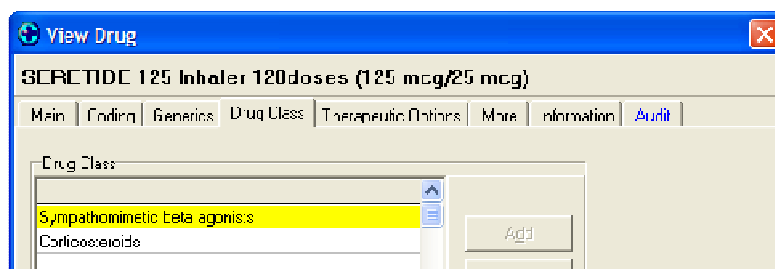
View Drug

SERETIDE 125 Inhaler 120doses (125 mcg/25 mcg)

Main | Coding | Generics | Drug Class | Therapeutic Options | More | Information | Audit

Drug Class

Sympathomimetic beta agonists
Corticosteroids

Add